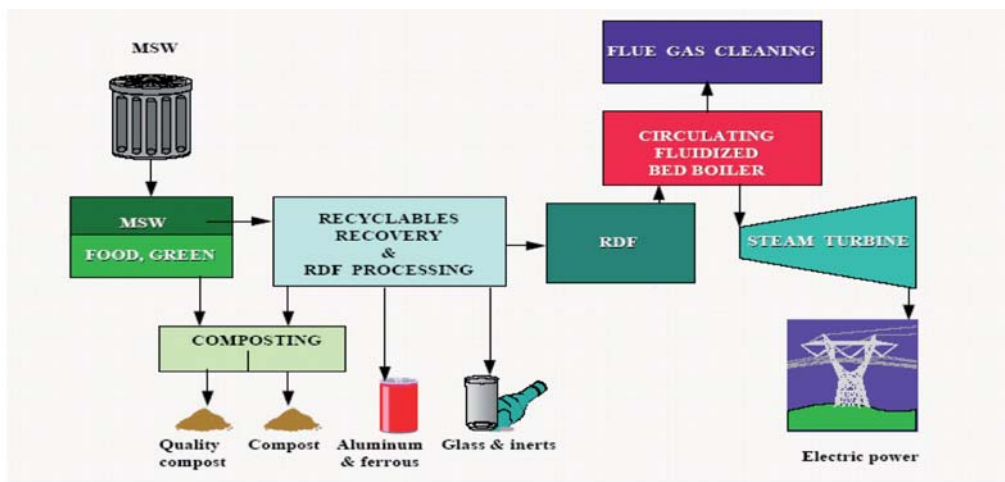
MSW

FLUE GAS CLEANING

CIRCULATING FLUIDIZED BED BOILER

MSW

FOOD, GREEN

RECYCLABLES RECOVERY & RDF PROCESSING

RDF

STEAM TURBINE

COMPOSTING

Quality compost

Compost

Aluminum & ferrous

Glass & inerts

Electric power